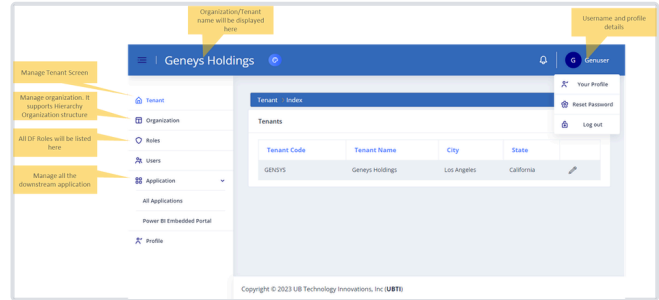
Organization/Tenant name will be displayed here

Username and profile details

Geneys Holdings

G Genuser

Your Profile

Reset Password

Log out

Manage Tenant Screen

Manage organization. It supports Hierarchy Organization structure

All DF Roles will be listed here

Manage all the downstream application

Tenant

Organization

Roles

Users

Application

All Applications

Power BI Embedded Portal

Profile

Tenant :: Index

Tenants

| Tenant Code | Tenant Name | City | State | |
|---|---|---|---|---|
| GENSYS | Geneys Holdings | Los Angeles | California | |

Copyright © 2023 UB Technology Innovations, Inc (UBTI)